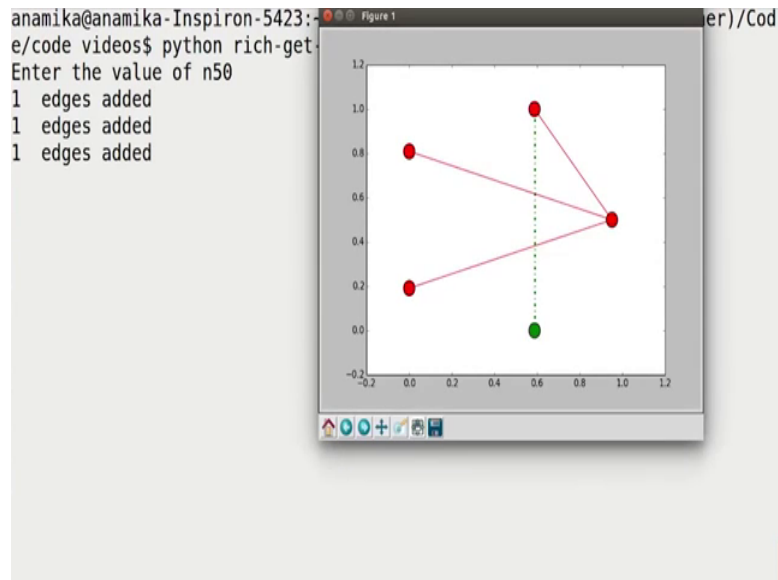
anamika@anamika-Inspiron-5423:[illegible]er)/Cod
e/code videos$ python rich-get-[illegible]
Enter the value of n50
1  edges added
1  edges added
1  edges added

Figure 1

1.2
1.0
0.8
0.6
0.4
0.2
0.0
−0.2
−0.2
0.0
0.2
0.4
0.6
0.8
1.0
1.2